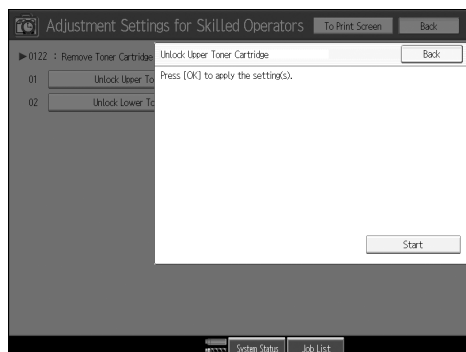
Adjustment Settings for Skilled Operators
To Print Screen
Back

▶0122 : Remove Toner Cartridge
01 Unlock Upper To
02 Unlock Lower To

Unlock Upper Toner Cartridge
Back
Press [OK] to apply the setting(s).
Start

System Status
Job List